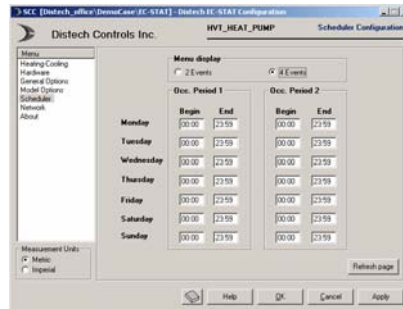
SCC [Distech_office\DemoCase\EC-STAT] - Distech EC-STAT Configuration

Distech Controls Inc.

HVT_HEAT_PUMP

Scheduler Configuration

Menu
Heating Cooling
Hardware
General Options
Model Options
Scheduler
Network
About

Menu display
2 Events
4 Events

Occ. Period 1

Occ. Period 2

| | Begin | End | Begin | End |
|---|---|---|---|---|
| Monday | 00:00 | 23:59 | 00:00 | 23:59 |
| Tuesday | 00:00 | 23:59 | 00:00 | 23:59 |
| Wednesday | 00:00 | 23:59 | 00:00 | 23:59 |
| Thursday | 00:00 | 23:59 | 00:00 | 23:59 |
| Friday | 00:00 | 23:59 | 00:00 | 23:59 |
| Saturday | 00:00 | 23:59 | 00:00 | 23:59 |
| Sunday | 00:00 | 23:59 | 00:00 | 23:59 |

Measurement Units
Metric
Imperial

Refresh page

Help
OK
Cancel
Apply